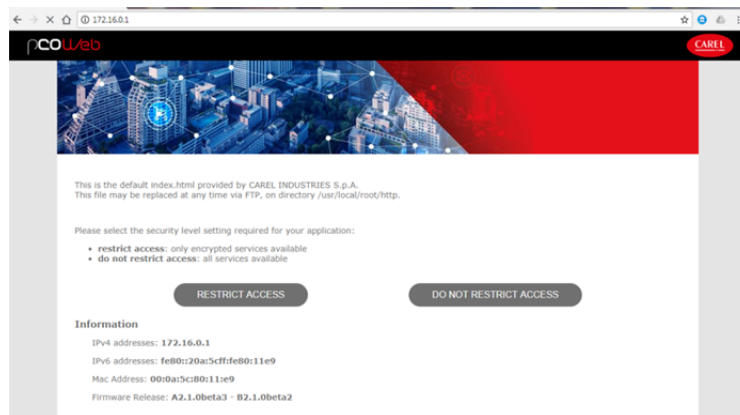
172.16.0.1

pCOWeb

CAREL

This is the default index.html provided by CAREL INDUSTRIES S.p.A.
This file may be replaced at any time via FTP, on directory /usr/local/root/http.

Please select the security level setting required for your application:

- **restrict access**: only encrypted services available
- **do not restrict access**: all services available

RESTRICT ACCESS

DO NOT RESTRICT ACCESS

Information

IPv4 addresses: 172.16.0.1

IPv6 addresses: fe80::20a:5cff:fe80:11e9

Mac Address: 00:0a:5c:80:11:e9

Firmware Release: A2.1.0beta3 - B2.1.0beta2